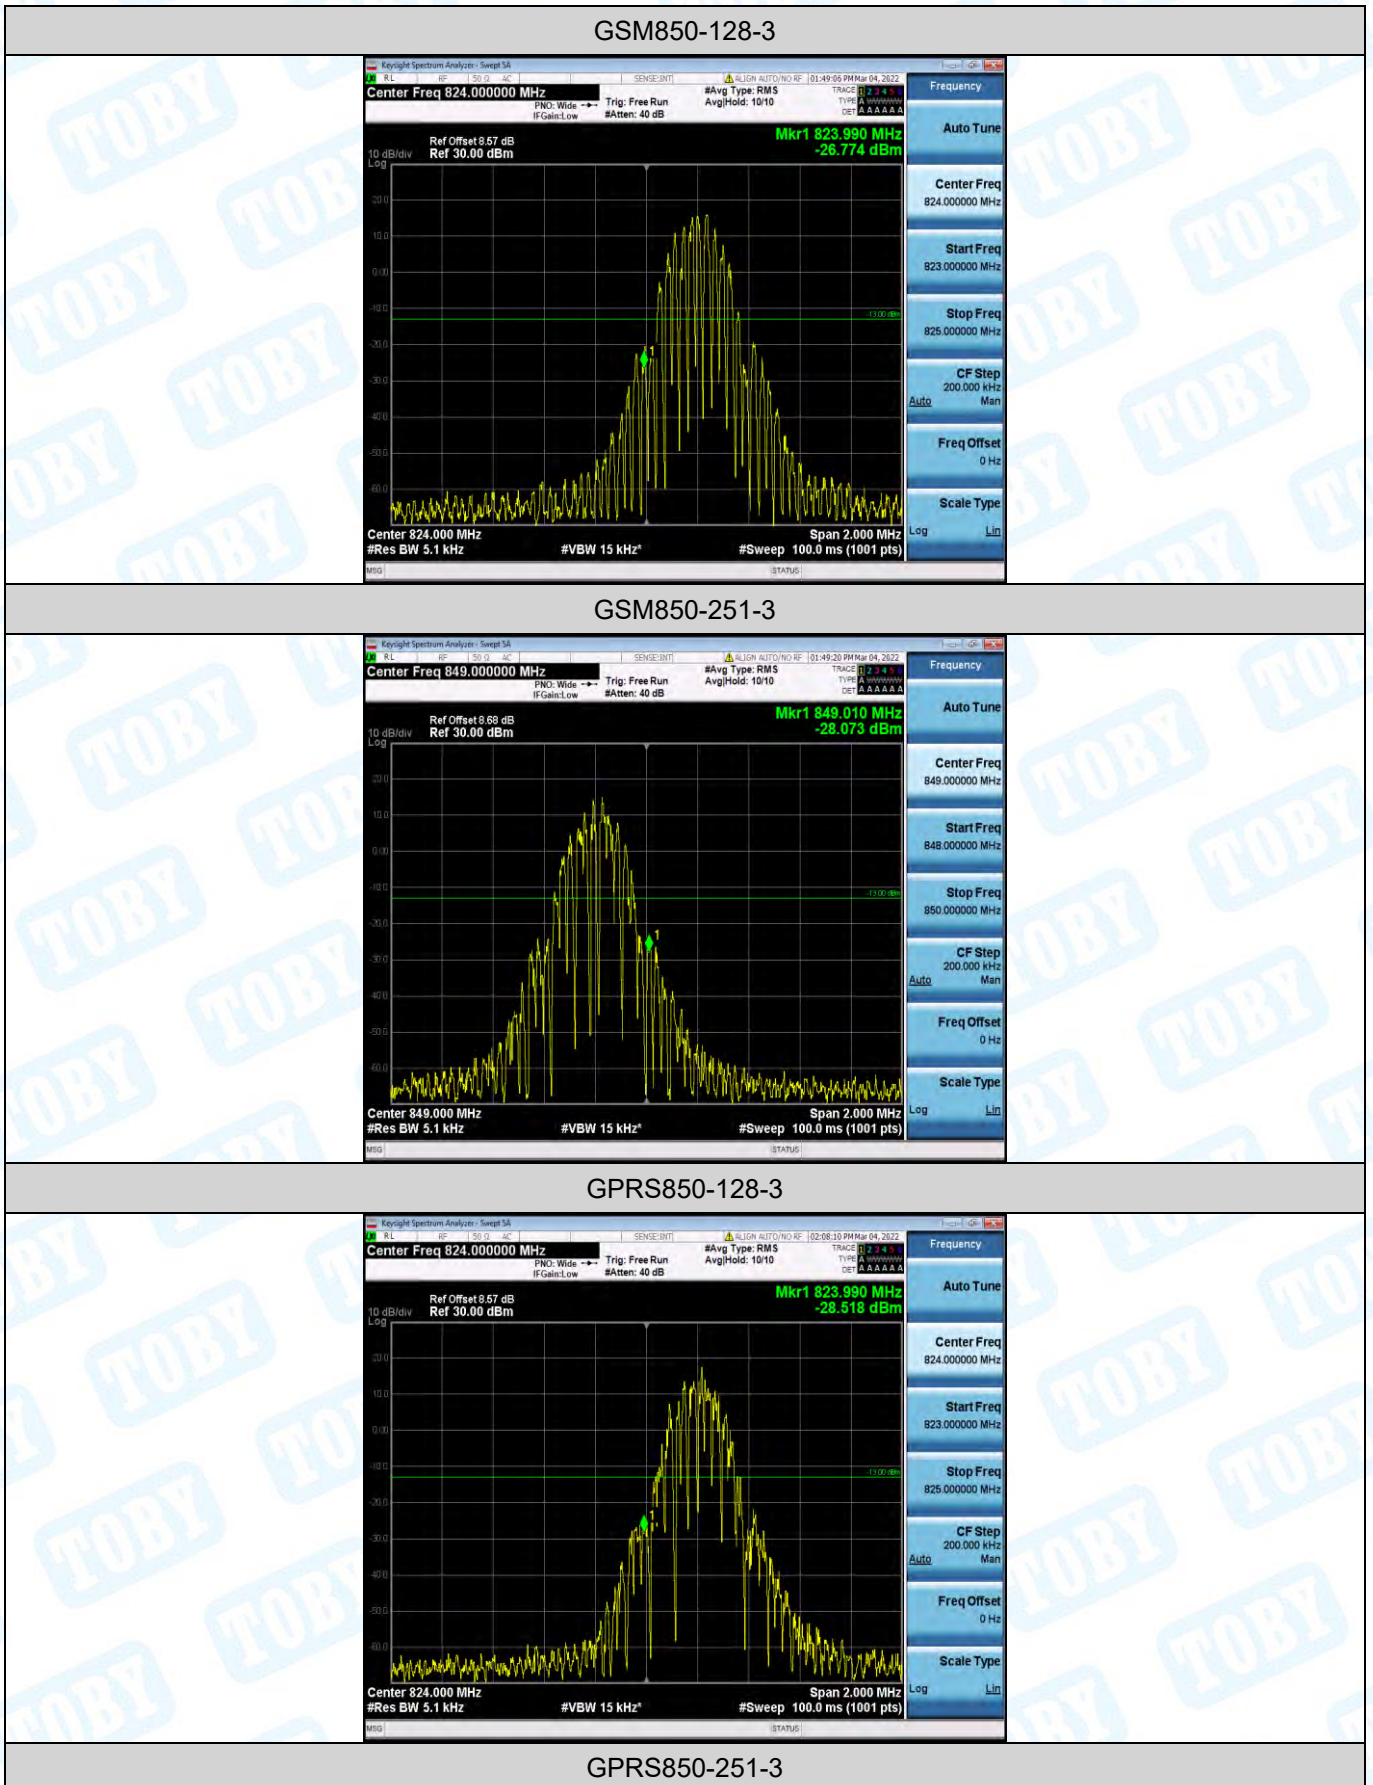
GSM850-128-3

Keysight Spectrum Analyzer - Swept SA
RL RF 50 Ω AC SENSE:INT ALIGN AUTO/NO RF 01:49:06 PM Mar 04, 2022
Center Freq 824.000000 MHz
PNO: Wide IFGain:Low Trig: Free Run #Atten: 40 dB #Avg Type: RMS Avg|Hold: 10/10 TRACE 1 2 3 4 5 6 TYPE A WWWWW DET A A A A A A
Frequency
Ref Offset 8.57 dB
10 dB/div Ref 30.00 dBm
Log
Mkr1 823.990 MHz -26.774 dBm
20.0
10.0
0.00
-10.0
-20.0
-30.0
-40.0
-50.0
-60.0
-13.00 dBm
Center 824.000 MHz
#Res BW 5.1 kHz #VBW 15 kHz* Span 2.000 MHz #Sweep 100.0 ms (1001 pts)
MSG STATUS
Auto Tune
Center Freq 824.000000 MHz
Start Freq 823.000000 MHz
Stop Freq 825.000000 MHz
CF Step 200.000 kHz Auto Man
Freq Offset 0 Hz
Scale Type Log Lin

GSM850-251-3

Keysight Spectrum Analyzer - Swept SA
RL RF 50 Ω AC SENSE:INT ALIGN AUTO/NO RF 01:49:20 PM Mar 04, 2022
Center Freq 849.000000 MHz
PNO: Wide IFGain:Low Trig: Free Run #Atten: 40 dB #Avg Type: RMS Avg|Hold: 10/10 TRACE 1 2 3 4 5 6 TYPE A WWWWW DET A A A A A A
Frequency
Ref Offset 8.68 dB
10 dB/div Ref 30.00 dBm
Log
Mkr1 849.010 MHz -28.073 dBm
20.0
10.0
0.00
-10.0
-20.0
-30.0
-40.0
-50.0
-60.0
-13.00 dBm
Center 849.000 MHz
#Res BW 5.1 kHz #VBW 15 kHz* Span 2.000 MHz #Sweep 100.0 ms (1001 pts)
MSG STATUS
Auto Tune
Center Freq 849.000000 MHz
Start Freq 848.000000 MHz
Stop Freq 850.000000 MHz
CF Step 200.000 kHz Auto Man
Freq Offset 0 Hz
Scale Type Log Lin

GPRS850-128-3

Keysight Spectrum Analyzer - Swept SA
RL RF 50 Ω AC SENSE:INT ALIGN AUTO/NO RF 02:08:10 PM Mar 04, 2022
Center Freq 824.000000 MHz
PNO: Wide IFGain:Low Trig: Free Run #Atten: 40 dB #Avg Type: RMS Avg|Hold: 10/10 TRACE 1 2 3 4 5 6 TYPE A WWWWW DET A A A A A A
Frequency
Ref Offset 8.57 dB
10 dB/div Ref 30.00 dBm
Log
Mkr1 823.990 MHz -28.518 dBm
20.0
10.0
0.00
-10.0
-20.0
-30.0
-40.0
-50.0
-60.0
-13.00 dBm
Center 824.000 MHz
#Res BW 5.1 kHz #VBW 15 kHz* Span 2.000 MHz #Sweep 100.0 ms (1001 pts)
MSG STATUS
Auto Tune
Center Freq 824.000000 MHz
Start Freq 823.000000 MHz
Stop Freq 825.000000 MHz
CF Step 200.000 kHz Auto Man
Freq Offset 0 Hz
Scale Type Log Lin

GPRS850-251-3